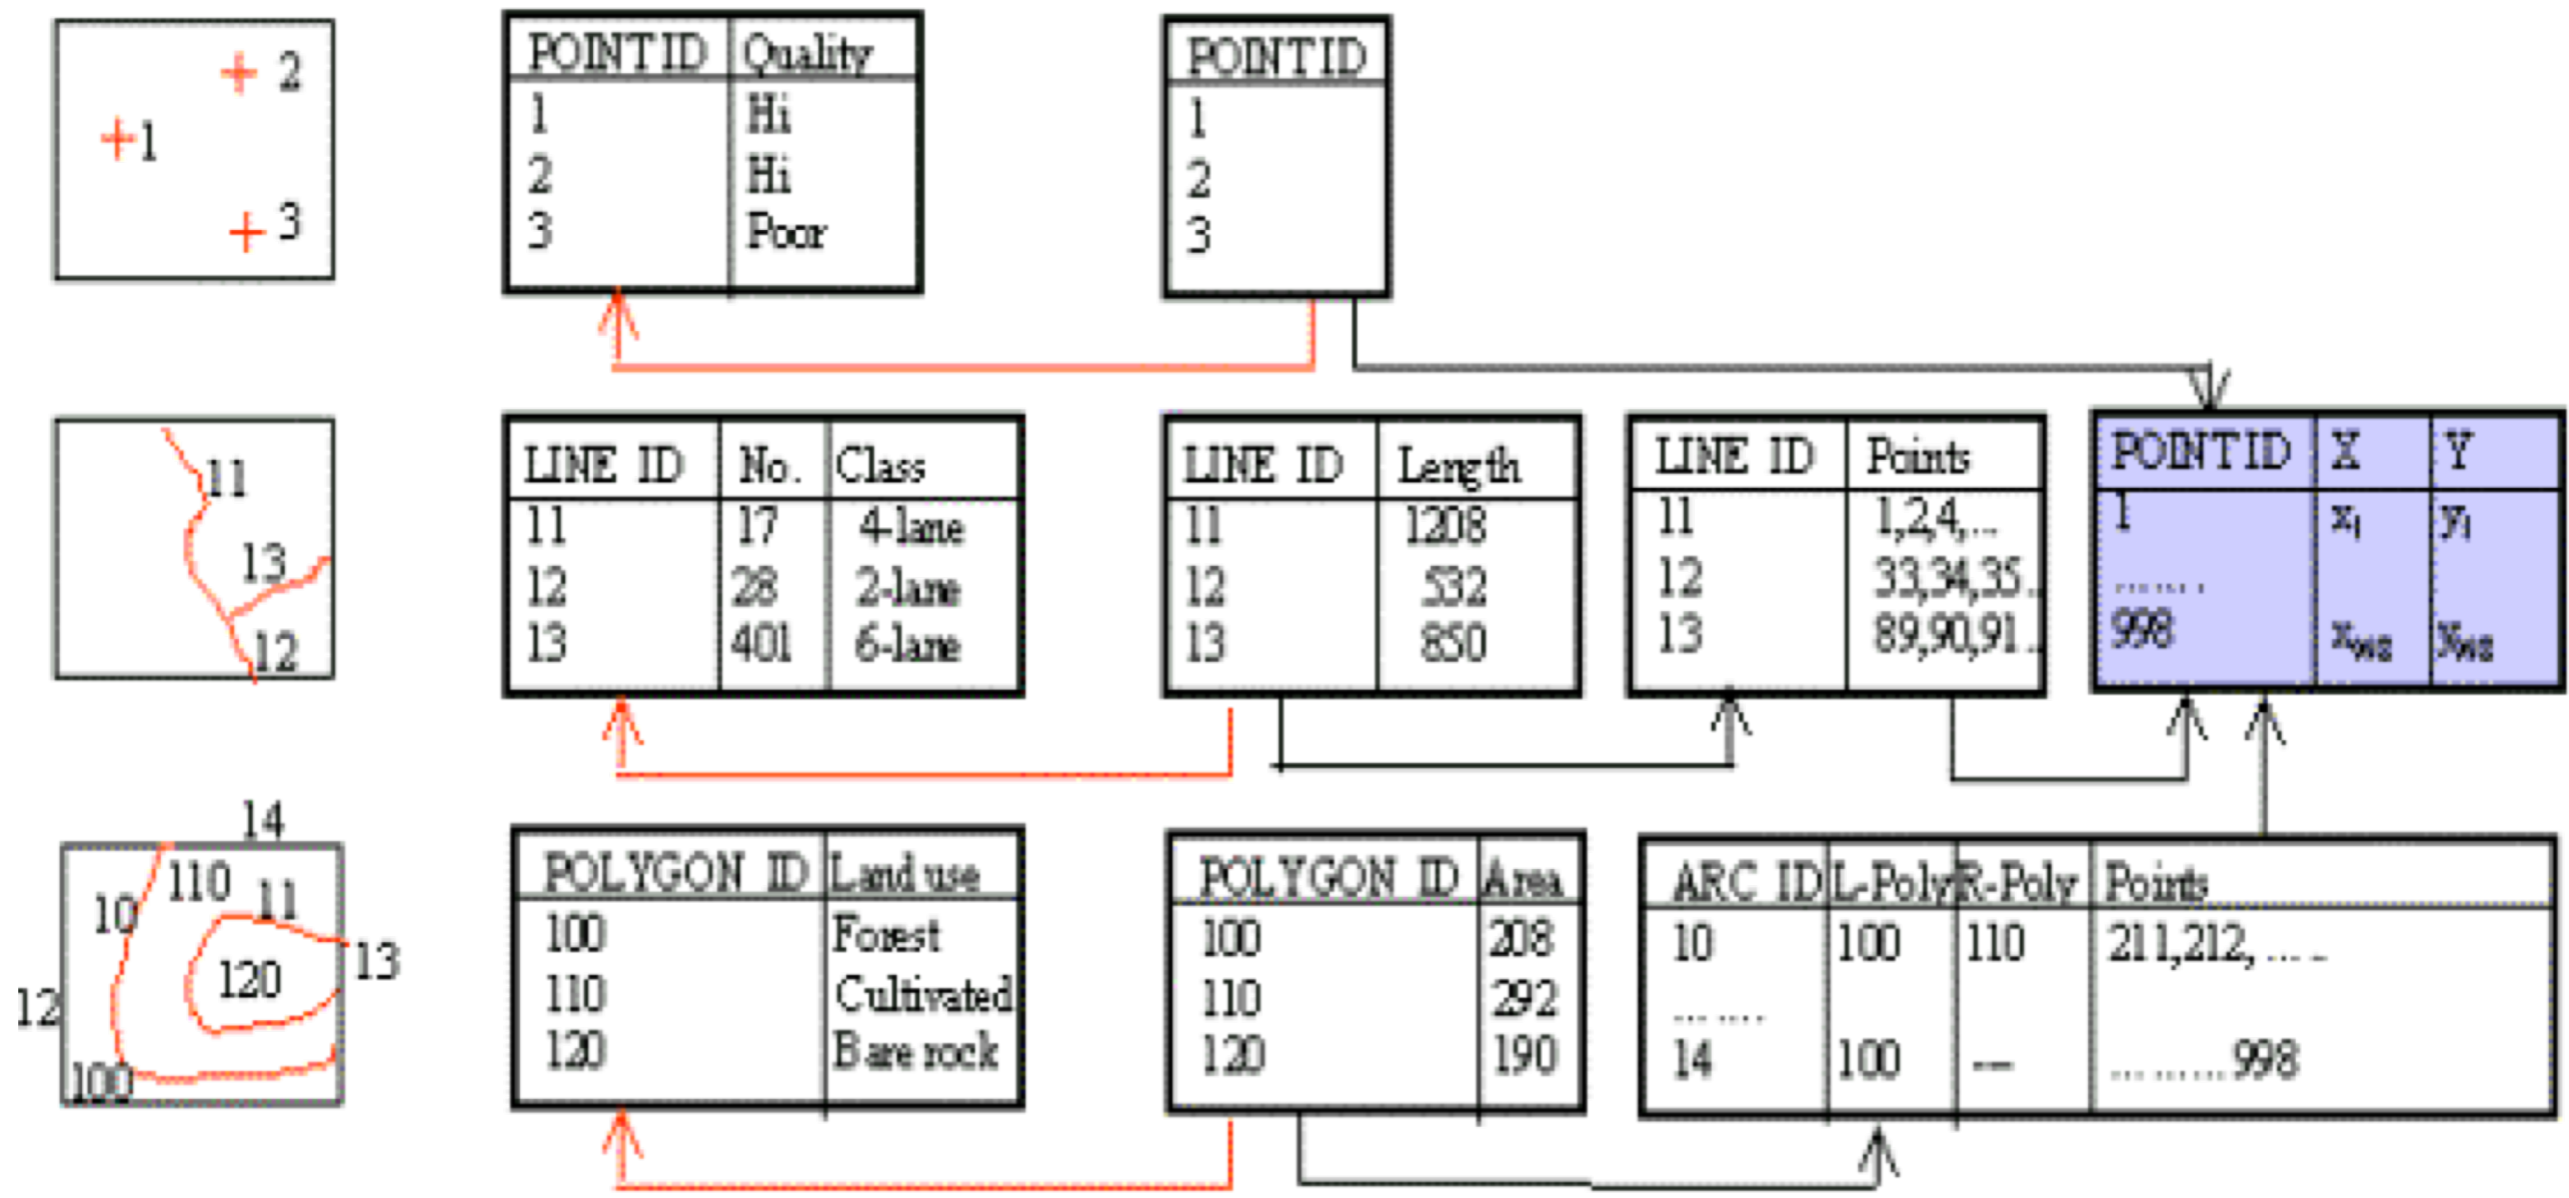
2
1
3

| POINTID | Quality |
|---|---|
| 1 | Hi |
| 2 | Hi |
| 3 | Poor |

| POINTID |
|---|
| 1 |
| 2 |
| 3 |

11
13
12

| LINE ID | No. | Class |
|---|---|---|
| 11 | 17 | 4-lane |
| 12 | 28 | 2-lane |
| 13 | 401 | 6-lane |

| LINE ID | Length |
|---|---|
| 11 | 1208 |
| 12 | 532 |
| 13 | 850 |

| LINE ID | Points |
|---|---|
| 11 | 1,2,4,... |
| 12 | 33,34,35.. |
| 13 | 89,90,91.. |

| POINTID | X | Y |
|---|---|---|
| 1 | $x_1$ | $y_1$ |
| ....... | | |
| 998 | $x_{998}$ | $y_{998}$ |

14
110
10
11
120
13
12
100

| POLYGON ID | Land use |
|---|---|
| 100 | Forest |
| 110 | Cultivated |
| 120 | Bare rock |

| POLYGON ID | Area |
|---|---|
| 100 | 208 |
| 110 | 292 |
| 120 | 190 |

| ARC ID | L-Poly | R-Poly | Points |
|---|---|---|---|
| 10 | 100 | 110 | 211,212, .... |
| ... .... | | | |
| 14 | 100 | --- | ... .......998 |